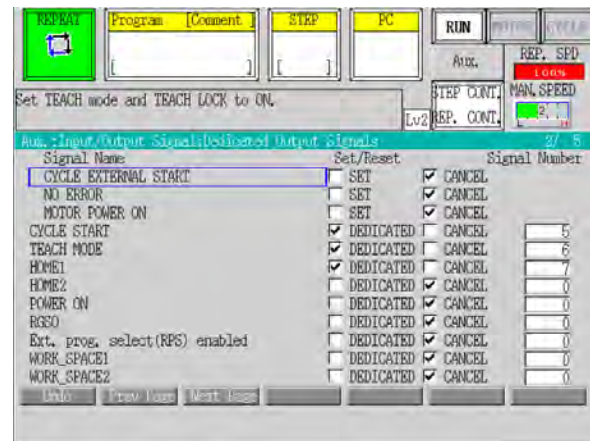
REPEAT

Program [Comment]

[ ]

STEP

[ ]

PC

RUN

MOTOR

CYCLE

Aux.

REP. SPD

100%

MAN.SPEED

2

Set TEACH mode and TEACH LOCK to ON.

STEP CONT.

Lv2

REP. CONT.

Aux.:Input/Output Signal:Dedicated Output Signals 2/ 8

| Signal Name | Set/Reset | | Signal Number |
|---|---|---|---|
| CYCLE EXTERNAL START | ☐ SET | ☑ CANCEL | |
| NO ERROR | ☐ SET | ☑ CANCEL | |
| MOTOR POWER ON | ☐ SET | ☑ CANCEL | |
| CYCLE START | ☑ DEDICATED | ☐ CANCEL | 5 |
| TEACH MODE | ☑ DEDICATED | ☐ CANCEL | 6 |
| HOME1 | ☑ DEDICATED | ☐ CANCEL | 7 |
| HOME2 | ☐ DEDICATED | ☑ CANCEL | 0 |
| POWER ON | ☐ DEDICATED | ☑ CANCEL | 0 |
| RGSO | ☐ DEDICATED | ☑ CANCEL | 0 |
| Ext. prog. select(RPS) enabled | ☐ DEDICATED | ☑ CANCEL | 0 |
| WORK_SPACE1 | ☐ DEDICATED | ☑ CANCEL | 0 |
| WORK_SPACE2 | ☐ DEDICATED | ☑ CANCEL | 0 |

Info Prev Page Next Page